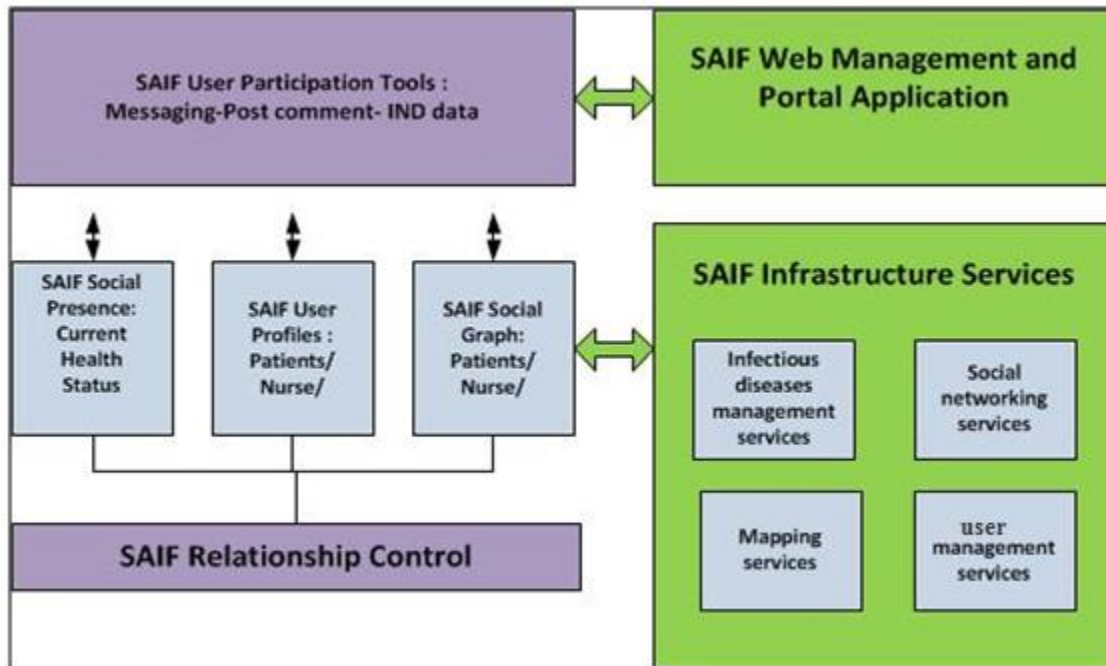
SAIF User Participation Tools : Messaging-Post comment- IND data

SAIF Web Management and Portal Application

SAIF Social Presence: Current Health Status

SAIF User Profiles : Patients/ Nurse/

SAIF Social Graph: Patients/ Nurse/

SAIF Infrastructure Services

Infectious diseases management services

Social networking services

Mapping services

user management services

SAIF Relationship Control